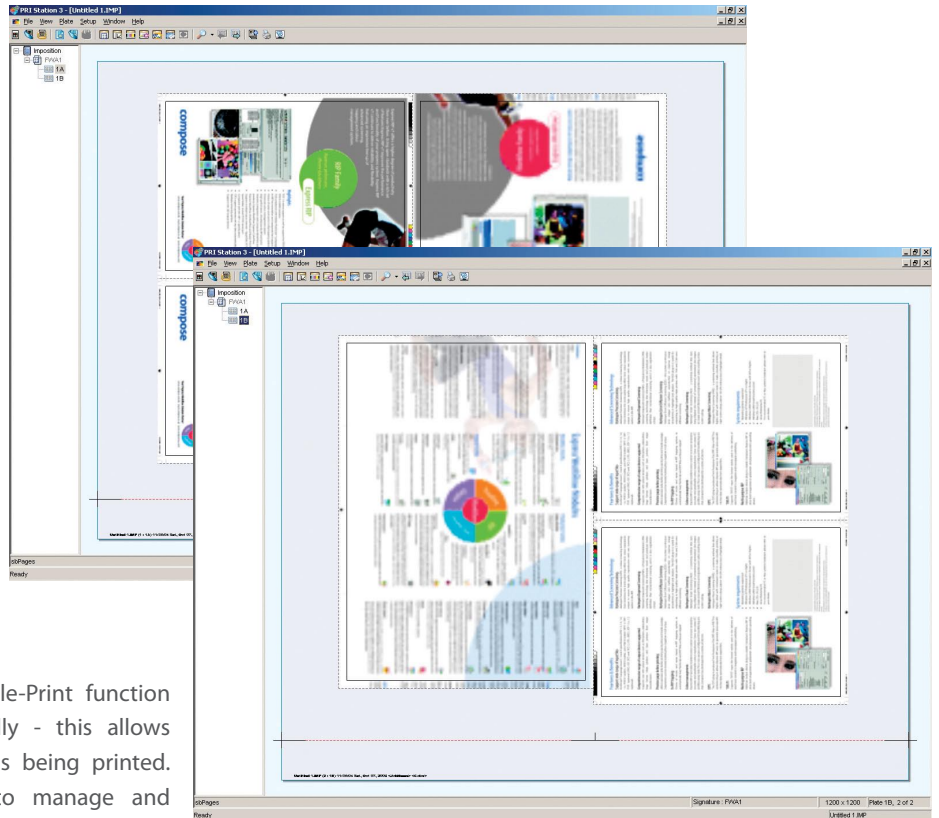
PRI Station 3 - [Untitled 1.IMP]

File View Plate Setup Window Help

Imposition
FWA1
1A
1B

compose

compose

sbPages
Ready

PRI Station 3 - [Untitled 1.IMP]

File View Plate Setup Window Help

Imposition
FWA1
1A
1B

sbPages
Ready

Signature : FWA1
1200 x 1200
Plate 1B, 2 of 2
Untitled 1.IMP

le-Print function ly - this allows s being printed. to manage and